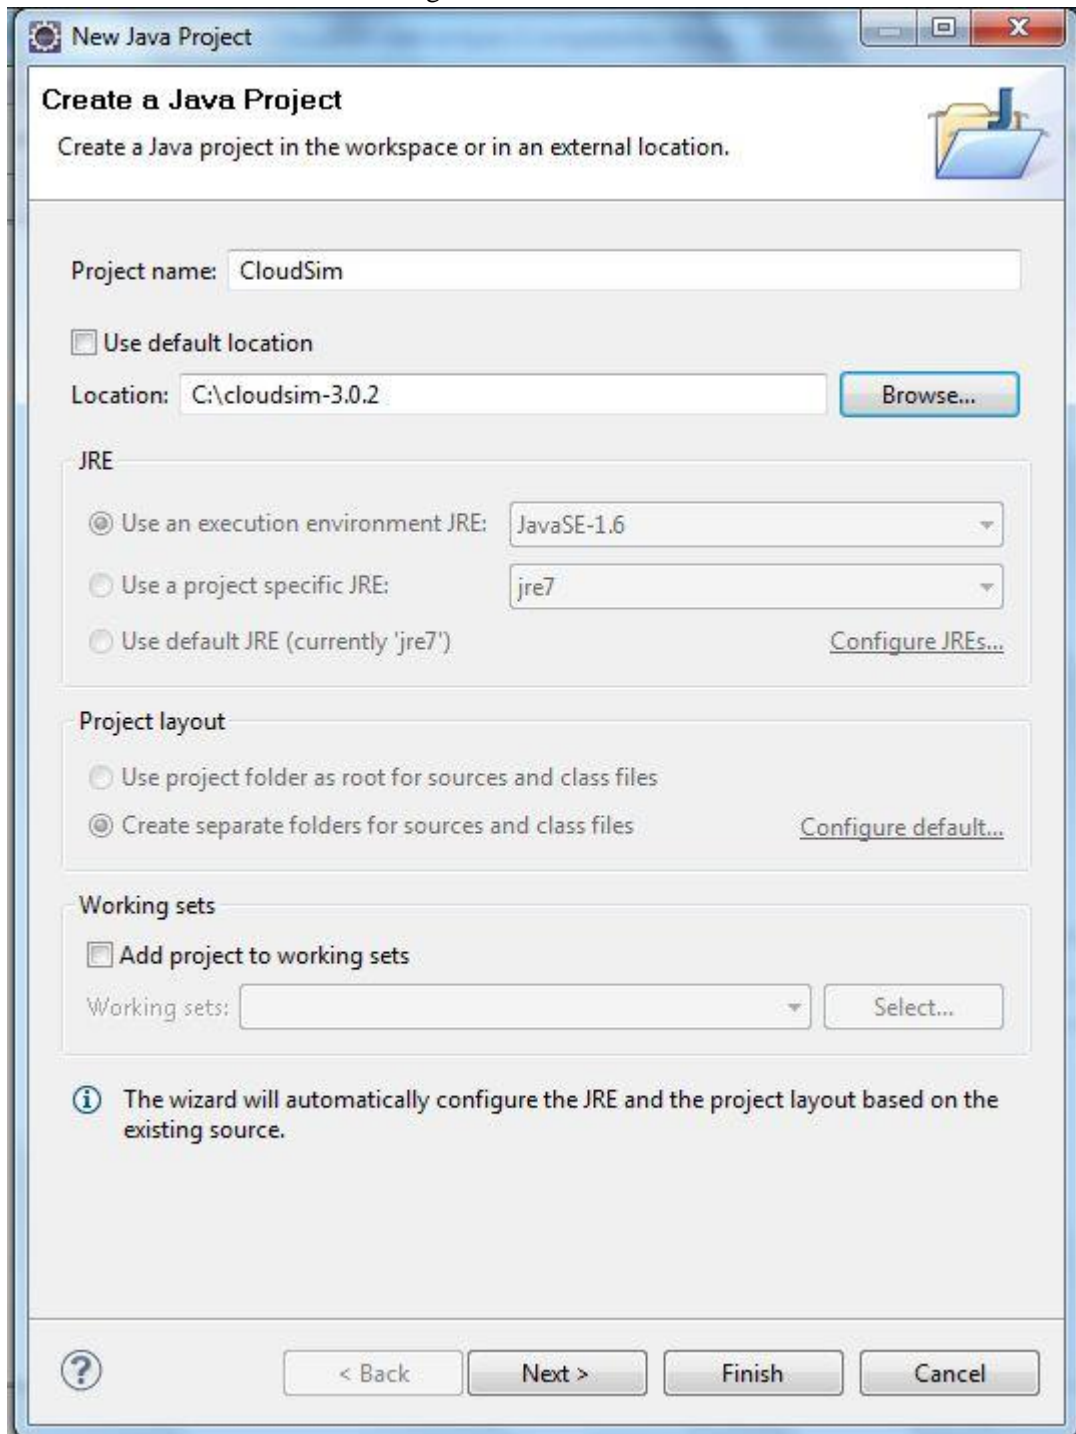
New Java Project

Create a Java Project

Create a Java project in the workspace or in an external location.

Project name: CloudSim

Use default location

Location: C:\cloudsim-3.0.2

Browse...

JRE

Use an execution environment JRE: JavaSE-1.6

Use a project specific JRE: jre7

Use default JRE (currently 'jre7')

Configure JREs...

Project layout

Use project folder as root for sources and class files

Create separate folders for sources and class files

Configure default...

Working sets

Add project to working sets

Working sets:

Select...

The wizard will automatically configure the JRE and the project layout based on the existing source.

< Back

Next >

Finish

Cancel